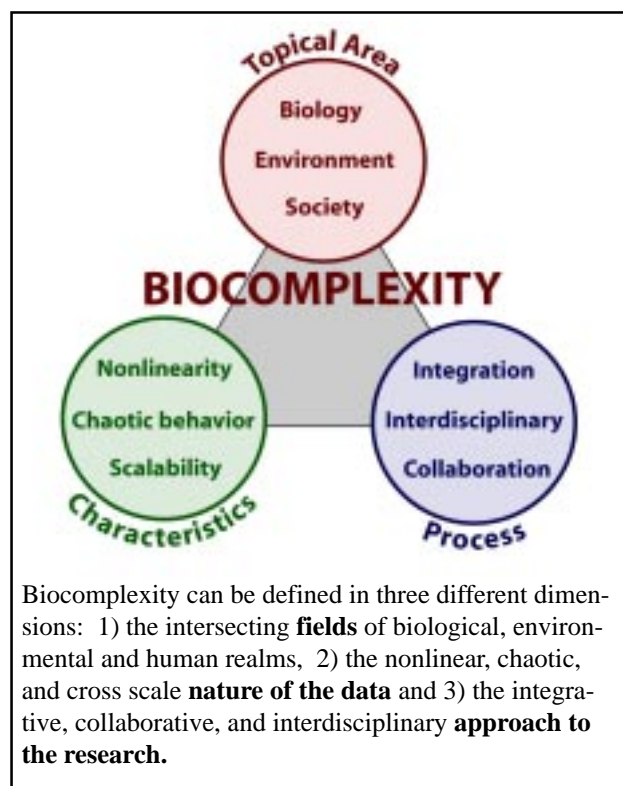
Topical Area
Biology
Environment
Society

BIOCOMPLEXITY

Nonlinearity
Chaotic behavior
Scalability
Characteristics

Integration
Interdisciplinary
Collaboration
Process

Biocomplexity can be defined in three different dimensions: 1) the intersecting **fields** of biological, environmental and human realms, 2) the nonlinear, chaotic, and cross scale **nature of the data** and 3) the integrative, collaborative, and interdisciplinary **approach to the research.**